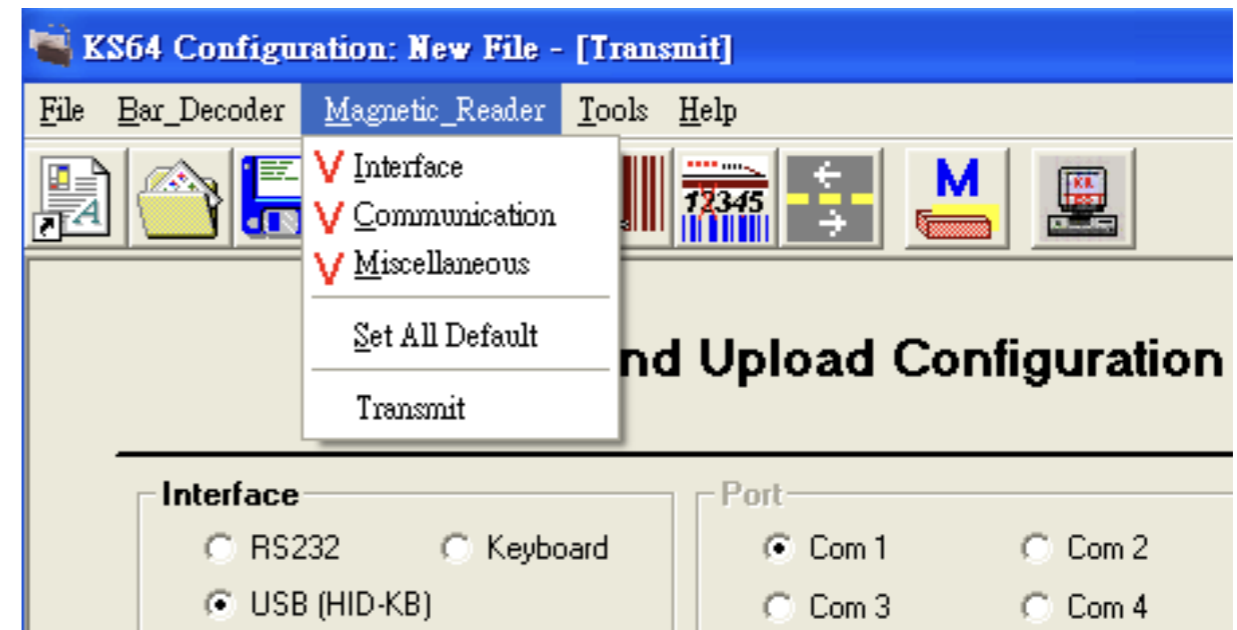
KS64 Configuration: New File - [Transmit]

File Bar_Decoder Magnetic_Reader Tools Help

12345

M

KB

V Interface
V Communication
V Miscellaneous
Set All Default
Transmit

nd Upload Configuration

Interface
RS232
Keyboard
USB (HID-KB)

Port
Com 1
Com 2
Com 3
Com 4